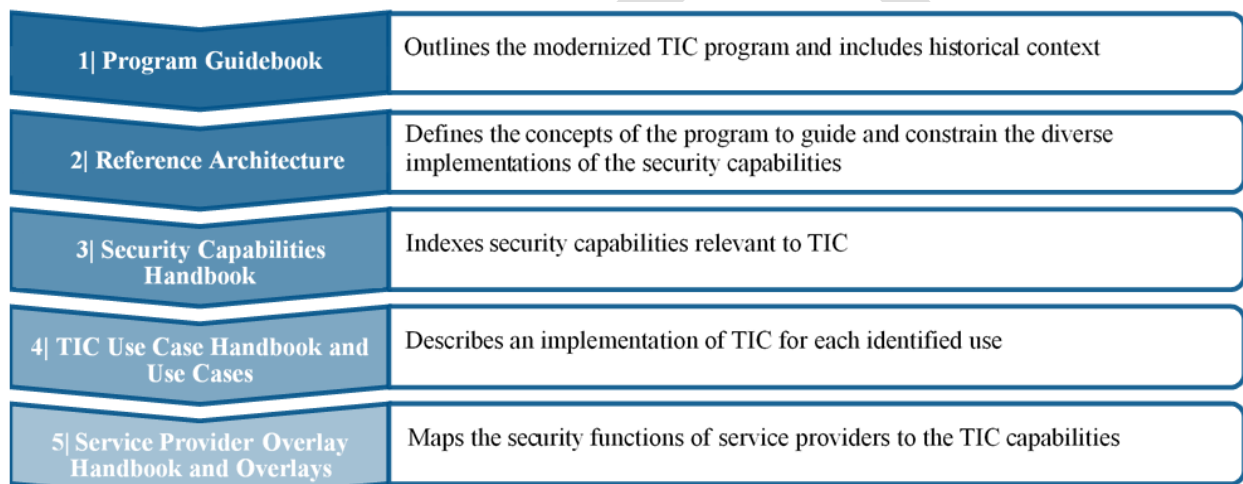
1| Program Guidebook

Outlines the modernized TIC program and includes historical context

2| Reference Architecture

Defines the concepts of the program to guide and constrain the diverse implementations of the security capabilities

3| Security Capabilities Handbook

Indexes security capabilities relevant to TIC

4| TIC Use Case Handbook and Use Cases

Describes an implementation of TIC for each identified use

5| Service Provider Overlay Handbook and Overlays

Maps the security functions of service providers to the TIC capabilities